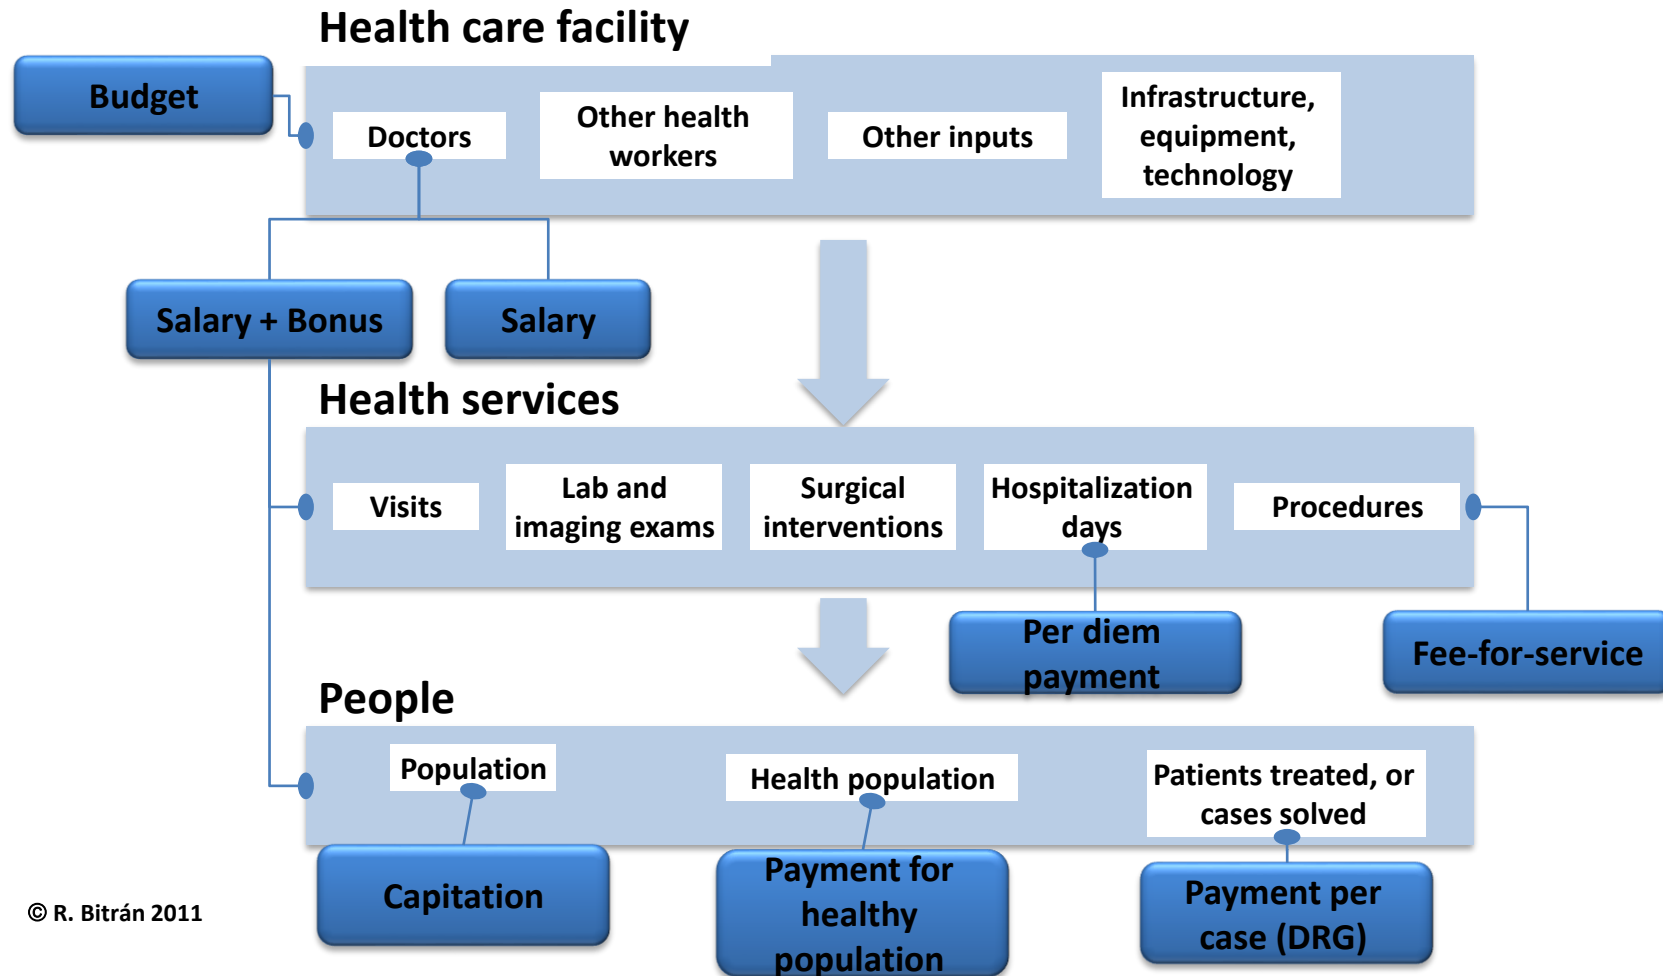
Health care facility

Budget

Doctors

Other health workers

Other inputs

Infrastructure, equipment, technology

Salary + Bonus

Salary

Health services

Visits

Lab and imaging exams

Surgical interventions

Hospitalization days

Procedures

Per diem payment

Fee-for-service

People

Population

Health population

Patients treated, or cases solved

Capitation

Payment for healthy population

Payment per case (DRG)

© R. Bitrán 2011